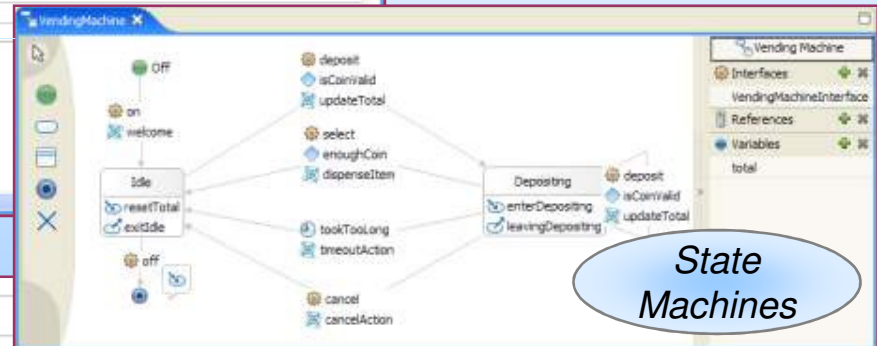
VendingMachine ✕

Off

on
welcome

Idle
resetTotal
exitIdle

off

deposit
isCoinValid
updateTotal

select
enoughCoin
dispenseItem

tookTooLong
timeoutAction

cancel
cancelAction

Depositing
enterDepositing
leavingDepositing

deposit
isCoinValid
updateTotal

Vending Machine
Interfaces
VendingMachineInterface
References
Variables
total

State Machines